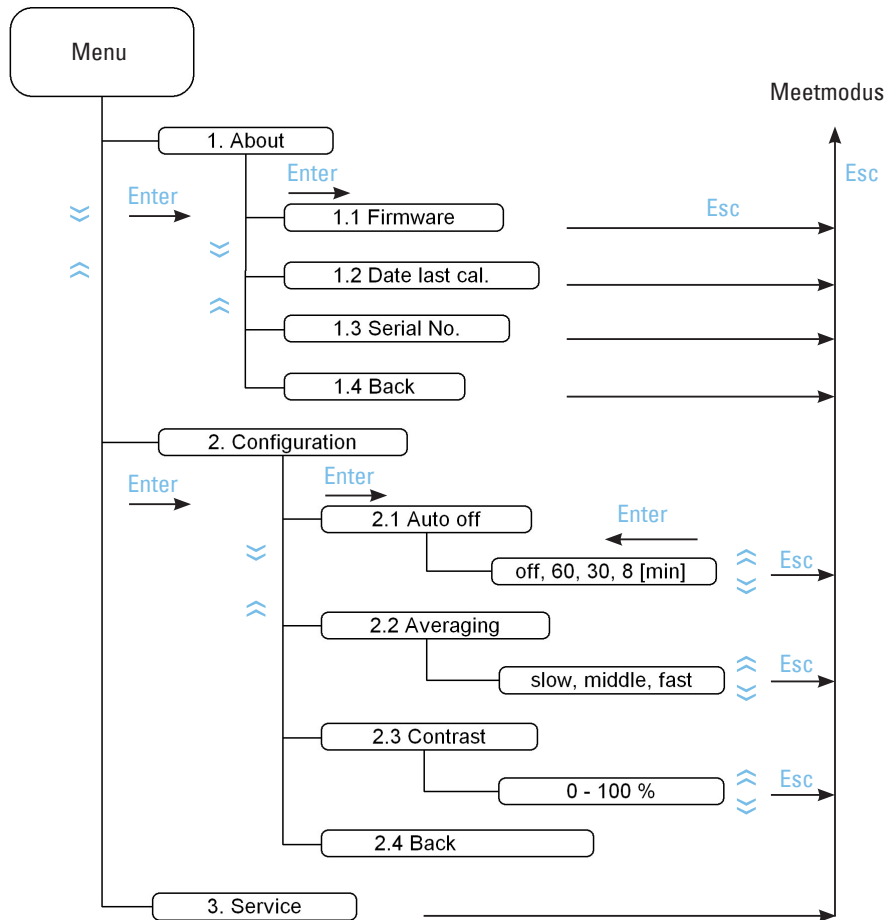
Menu

Meetmodus

Esc

1. About

Enter

Enter

1.1 Firmware

Esc

1.2 Date last cal.

1.3 Serial No.

1.4 Back

2. Configuration

Enter

Enter

2.1 Auto off

Enter

off, 60, 30, 8 [min]

Esc

2.2 Averaging

slow, middle, fast

Esc

2.3 Contrast

0 - 100 %

Esc

2.4 Back

3. Service